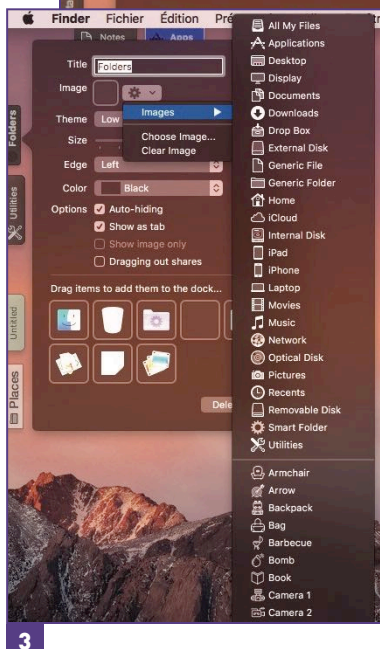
Finder Fichier Édition Pré

Notes Apps

Title Folders

Image

Images

Choose Image...
Clear Image

Theme Low

Size

Edge Left

Color Black

Options Auto-hiding
Show as tab
Show image only
Dragging out shares

Drag items to add them to the dock...

Dele

Folders

Utilities

Untitled

Places

All My Files
Applications
Desktop
Display
Documents
Downloads
Drop Box
External Disk
Generic File
Generic Folder
Home
iCloud
Internal Disk
iPad
iPhone
Laptop
Movies
Music
Network
Optical Disk
Pictures
Recents
Removable Disk
Smart Folder
Utilities

Armchair
Arrow
Backpack
Bag
Barbecue
Bomb
Book
Camera 1
Camera 2

3